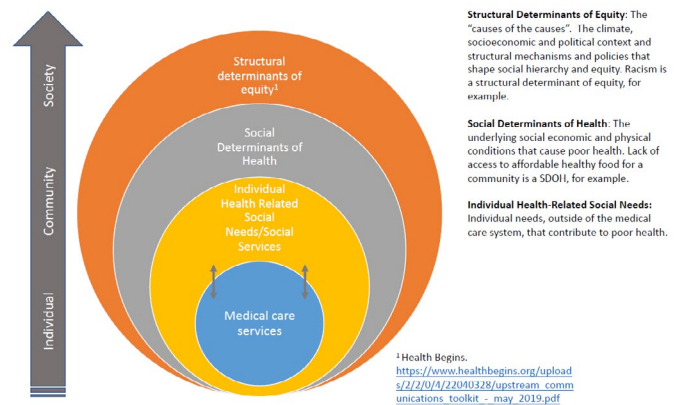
Society

Community

Individual

Structural determinants of equity$^1$

Social Determinants of Health

Individual Health Related Social Needs/Social Services

Medical care services

**Structural Determinants of Equity**: The "causes of the causes". The climate, socioeconomic and political context and structural mechanisms and policies that shape social hierarchy and equity. Racism is a structural determinant of equity, for example.

**Social Determinants of Health**: The underlying social economic and physical conditions that cause poor health. Lack of access to affordable healthy food for a community is a SDOH, for example.

**Individual Health-Related Social Needs:** Individual needs, outside of the medical care system, that contribute to poor health.

$^1$ Health Begins. https://www.healthbegins.org/uploads/2/2/0/4/22040328/upstream_communications_toolkit_-_may_2019.pdf